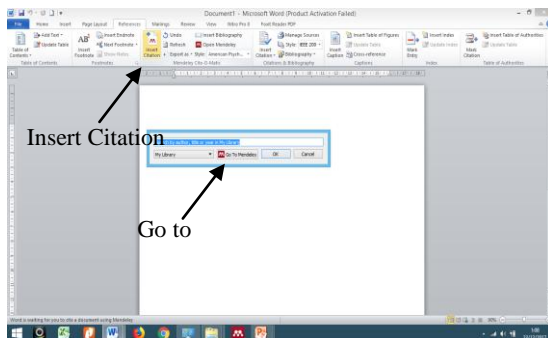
Document1 - Microsoft Word (Product Activation Failed)

File Home Insert Page Layout References Mailings Review View Nitro Pro 8 Foxit Reader PDF

Table of Contents
Add Text
Update Table
Table of Contents

Insert Footnote
Insert Endnote
Next Footnote
Show Notes
Footnotes

Insert Citation
Undo
Refresh
Export as
Insert Bibliography
Open Mendeley
Style: American Psych...
Mendeley Cite-O-Matic

Insert Citation
Manage Sources
Style: APA
Bibliography
Citations & Bibliography

Insert Caption
Insert Table of Figures
Update Table
Cross-reference
Captions

Mark Entry
Insert Index
Update Index
Index

Mark Citation
Insert Table of Authorities
Update Table
Table of Authorities

Insert Citation

Search by author, title or year in My Library

My Library
Go To Mendeley
OK
Cancel

Go to

Word is waiting for you to cite a document using Mendeley

80%